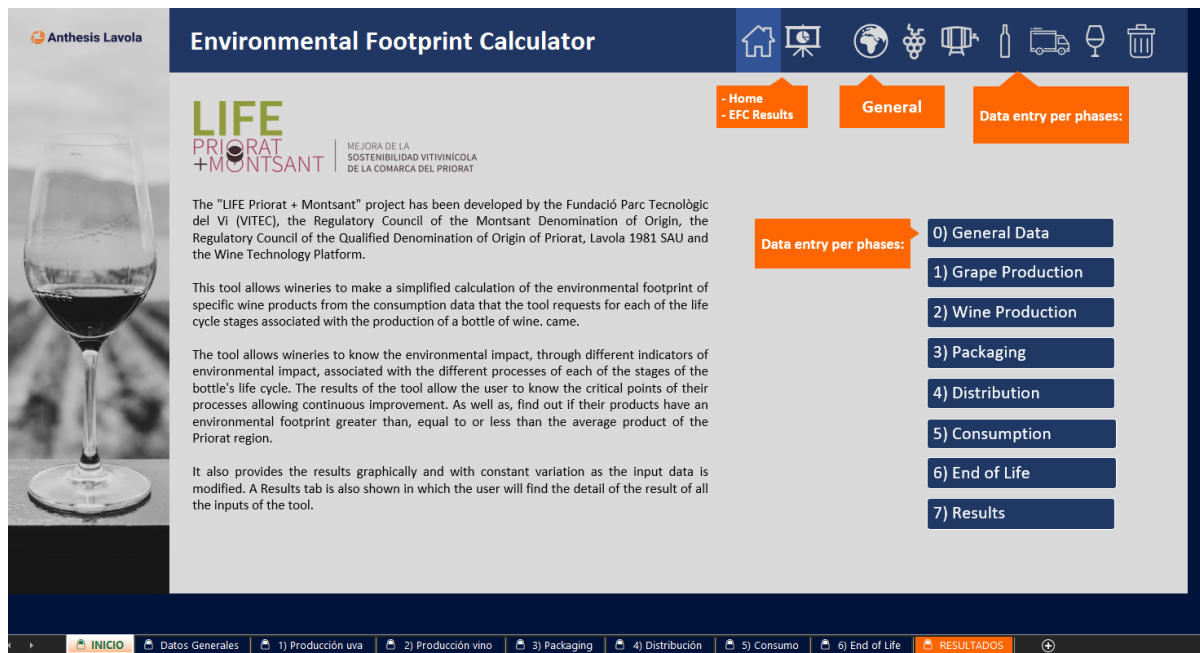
Anthesis Lavola

Environmental Footprint Calculator

- Home
- EFC Results

General

Data entry per phases:

LIFE
PRIORAT
+MONTSANT

MEJORA DE LA
SOSTENIBILIDAD VITIVINÍCOLA
DE LA COMARCA DEL PRIORAT

The "LIFE Priorat + Montsant" project has been developed by the Fundació Parc Tecnològic del Vi (VITEC), the Regulatory Council of the Montsant Denomination of Origin, the Regulatory Council of the Qualified Denomination of Origin of Priorat, Lavola 1981 SAU and the Wine Technology Platform.

This tool allows wineries to make a simplified calculation of the environmental footprint of specific wine products from the consumption data that the tool requests for each of the life cycle stages associated with the production of a bottle of wine. came.

The tool allows wineries to know the environmental impact, through different indicators of environmental impact, associated with the different processes of each of the stages of the bottle's life cycle. The results of the tool allow the user to know the critical points of their processes allowing continuous improvement. As well as, find out if their products have an environmental footprint greater than, equal to or less than the average product of the Priorat region.

It also provides the results graphically and with constant variation as the input data is modified. A Results tab is also shown in which the user will find the detail of the result of all the inputs of the tool.

Data entry per phases:

0) General Data
1) Grape Production
2) Wine Production
3) Packaging
4) Distribution
5) Consumption
6) End of Life
7) Results

INICIO | Datos Generales | 1) Producción uva | 2) Producción vino | 3) Packaging | 4) Distribución | 5) Consumo | 6) End of Life | RESULTADOS